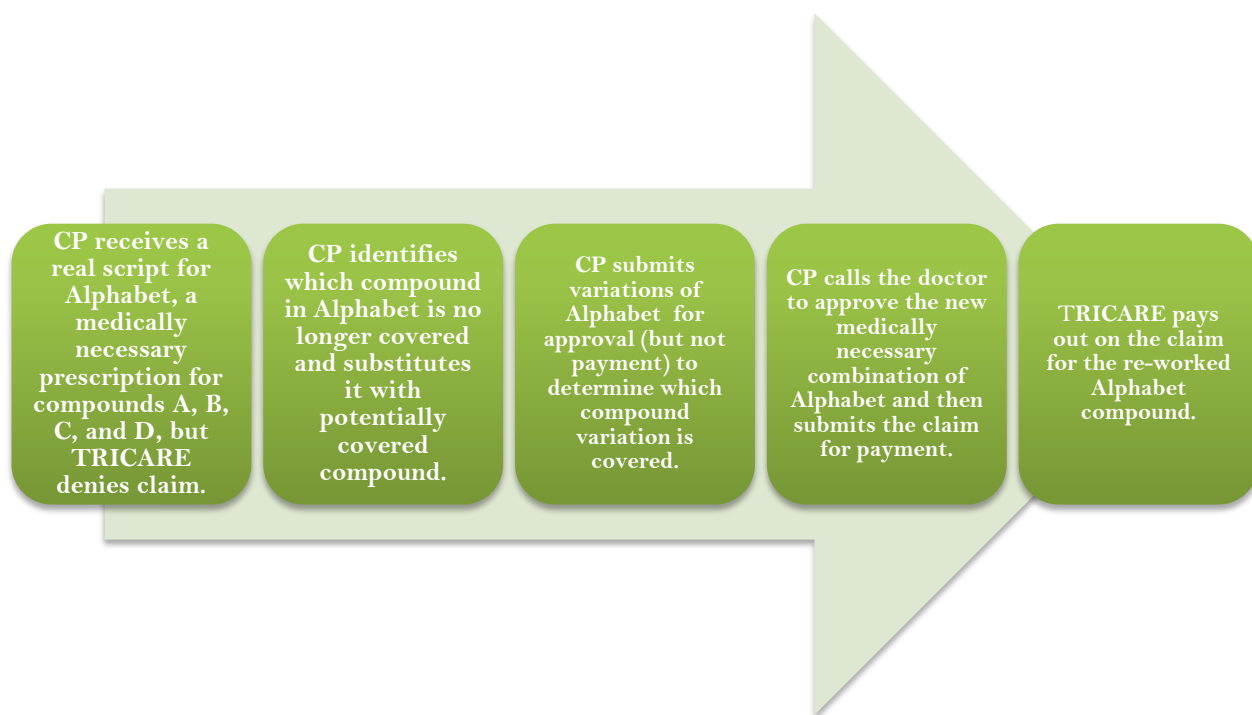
CP receives a real script for Alphabet, a medically necessary prescription for compounds A, B, C, and D, but TRICARE denies claim.

CP identifies which compound in Alphabet is no longer covered and substitutes it with potentially covered compound.

CP submits variations of Alphabet for approval (but not payment) to determine which compound variation is covered.

CP calls the doctor to approve the new medically necessary combination of Alphabet and then submits the claim for payment.

TRICARE pays out on the claim for the re-worked Alphabet compound.